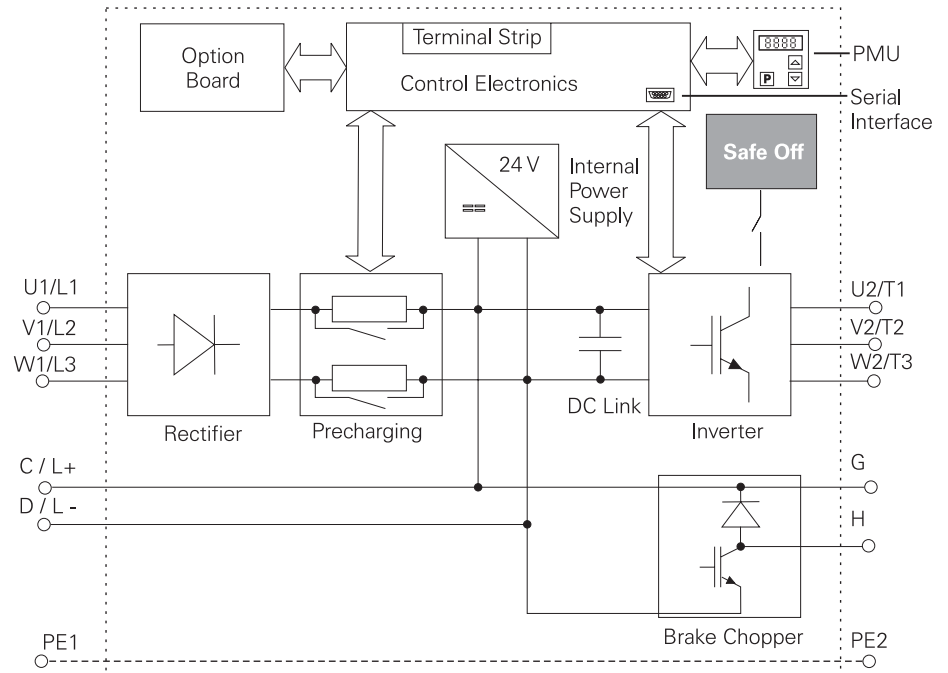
Option Board

Terminal Strip

Control Electronics

8888

P

PMU

Serial Interface

24 V

Internal Power Supply

Safe Off

U1/L1

V1/L2

W1/L3

Rectifier

Precharging

DC Link

Inverter

U2/T1

V2/T2

W2/T3

C / L+

D / L -

G

H

Brake Chopper

PE1

PE2